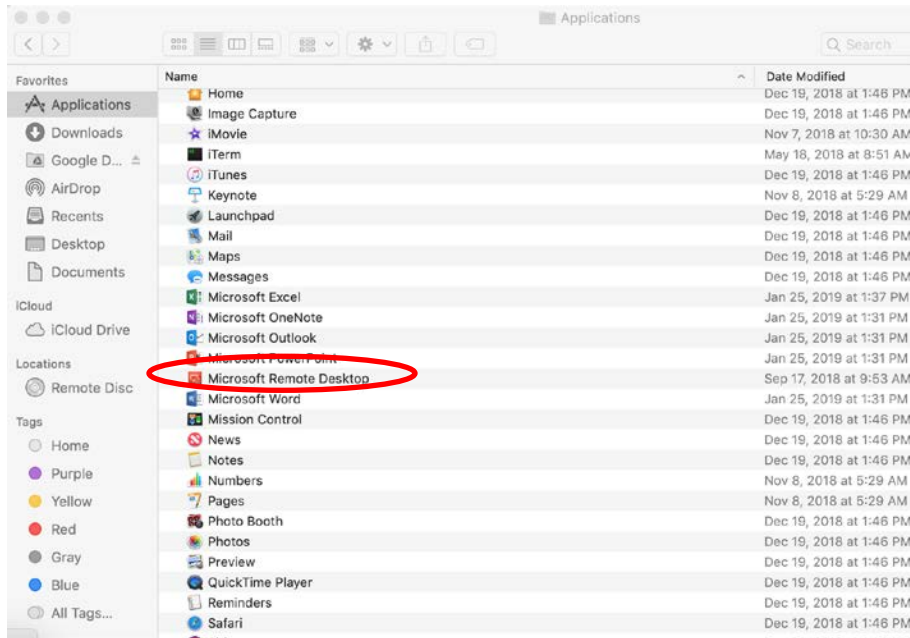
Applications

Search

Favorites
Applications
Downloads
Google D...
AirDrop
Recents
Desktop
Documents

iCloud
iCloud Drive

Locations
Remote Disc

Tags
Home
Purple
Yellow
Red
Gray
Blue
All Tags...

| Name | Date Modified |
|---|---|
| Home | Dec 19, 2018 at 1:46 PM |
| Image Capture | Dec 19, 2018 at 1:46 PM |
| iMovie | Nov 7, 2018 at 10:30 AM |
| iTerm | May 18, 2018 at 8:51 AM |
| iTunes | Dec 19, 2018 at 1:46 PM |
| Keynote | Nov 8, 2018 at 5:29 AM |
| Launchpad | Dec 19, 2018 at 1:46 PM |
| Mail | Dec 19, 2018 at 1:46 PM |
| Maps | Dec 19, 2018 at 1:46 PM |
| Messages | Dec 19, 2018 at 1:46 PM |
| Microsoft Excel | Jan 25, 2019 at 1:37 PM |
| Microsoft OneNote | Jan 25, 2019 at 1:31 PM |
| Microsoft Outlook | Jan 25, 2019 at 1:31 PM |
| Microsoft PowerPoint | Jan 25, 2019 at 1:31 PM |
| Microsoft Remote Desktop | Sep 17, 2018 at 9:53 AM |
| Microsoft Word | Jan 25, 2019 at 1:31 PM |
| Mission Control | Dec 19, 2018 at 1:46 PM |
| News | Dec 19, 2018 at 1:46 PM |
| Notes | Dec 19, 2018 at 1:46 PM |
| Numbers | Nov 8, 2018 at 5:29 AM |
| Pages | Nov 8, 2018 at 5:29 AM |
| Photo Booth | Dec 19, 2018 at 1:46 PM |
| Photos | Dec 19, 2018 at 1:46 PM |
| Preview | Dec 19, 2018 at 1:46 PM |
| QuickTime Player | Dec 19, 2018 at 1:46 PM |
| Reminders | Dec 19, 2018 at 1:46 PM |
| Safari | Dec 19, 2018 at 1:46 PM |